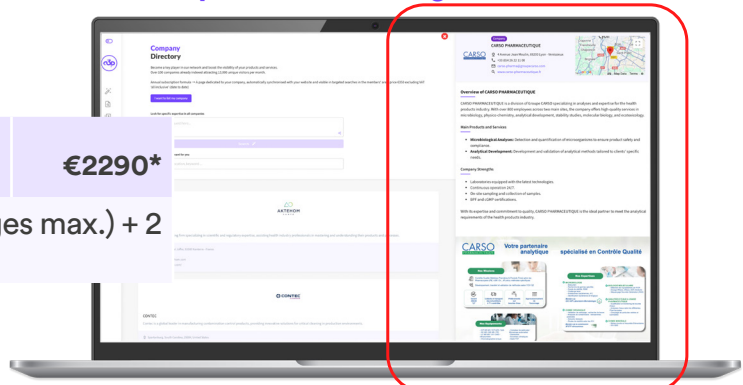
Company
Directory

Give every player in our network and boost the visibility of your products and services.
Over 200 companies already indexed attracting 12,000 unique visitors per month.

€2290*

ues max.) + 2

ARTEMON

CONTEC

CARSO PHARMACEUTIQUE

CARSO

Overview of CARSO PHARMACEUTIQUE

Main Products and Services

Microbiological Analysis:

Analytical Development:

Company Strengths

CARSO Votre partenaire analytique spécialisé en Contrôle Qualité